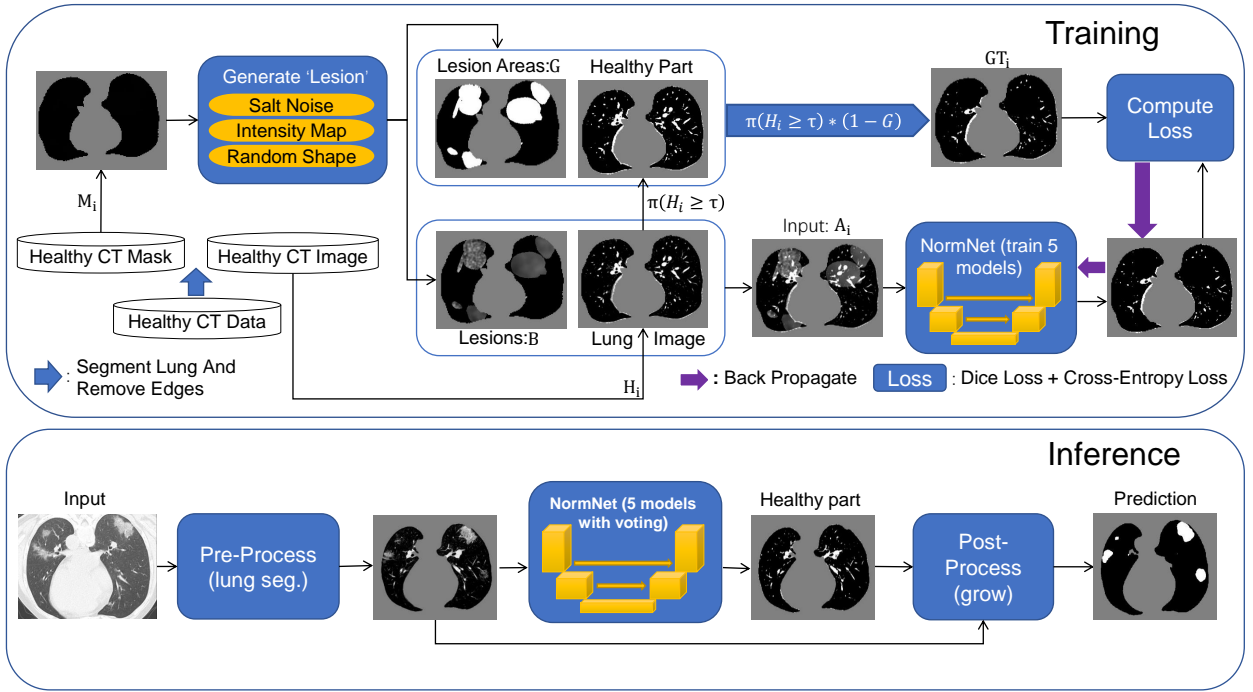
Training

Generate 'Lesion'
Salt Noise
Intensity Map
Random Shape

Lesion Areas: G
Healthy Part

$\pi(H_i \geq \tau) * (1 - G)$

$GT_i$

Compute Loss

$M_i$

$\pi(H_i \geq \tau)$

Input: $A_i$

NormNet (train 5 models)

Healthy CT Mask
Healthy CT Image
Healthy CT Data

Lesions: B
Lung Image

: Segment Lung And Remove Edges

$H_i$

: Back Propagate
Loss
: Dice Loss + Cross-Entropy Loss

Inference

Input
Pre-Process (lung seg.)
NormNet (5 models with voting)
Healthy part
Post-Process (grow)
Prediction